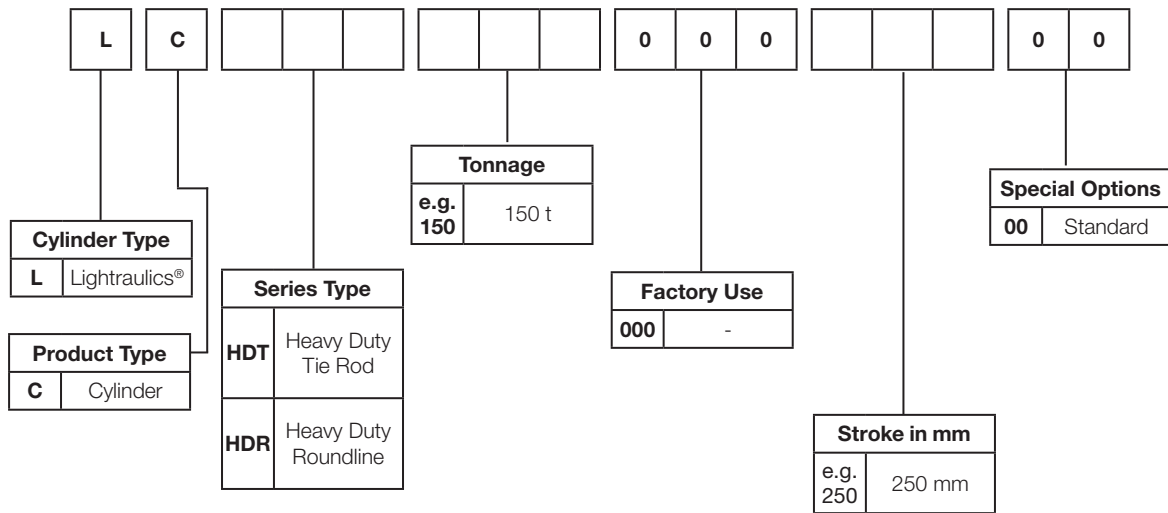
L C 0 0 0 0 0

Cylinder Type

| L | Lightraulics® |
|---|---|

Product Type

| C | Cylinder |
|---|---|

Series Type

| HDT | Heavy Duty Tie Rod |
|---|---|
| HDR | Heavy Duty Roundline |

Tonnage

| e.g. 150 | 150 t |
|---|---|

Factory Use

| 000 | - |
|---|---|

Stroke in mm

| e.g. 250 | 250 mm |
|---|---|

Special Options

| 00 | Standard |
|---|---|